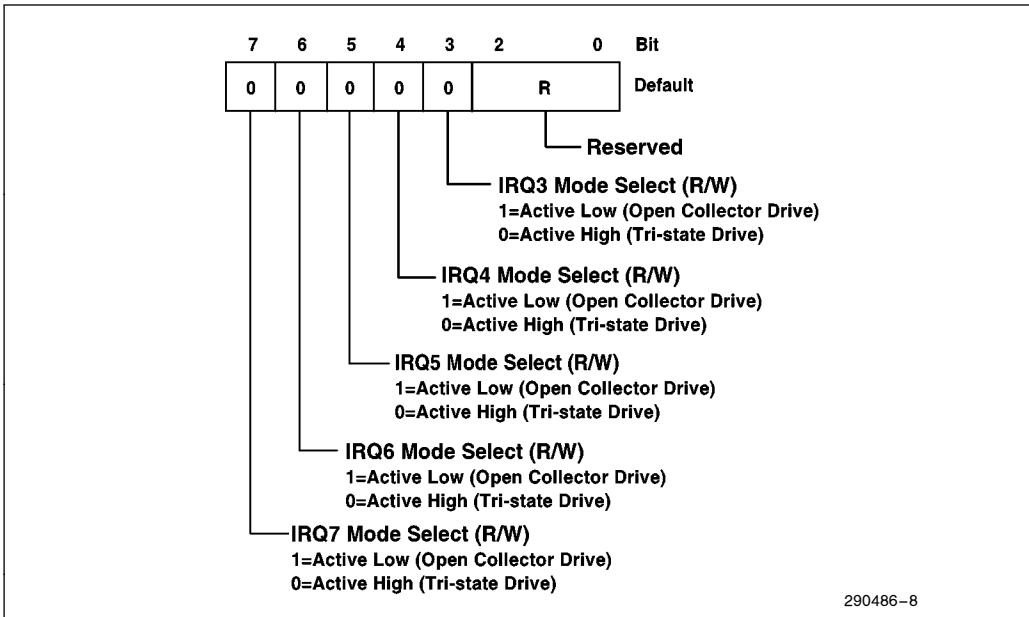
| 7 | 6 | 5 | 4 | 3 | 2 | 0 | Bit |
|---|---|---|---|---|---|---|---|
| 0 | 0 | 0 | 0 | 0 | R | | Default |

Reserved

IRQ3 Mode Select (R/W)
1=Active Low (Open Collector Drive)
0=Active High (Tri-state Drive)

IRQ4 Mode Select (R/W)
1=Active Low (Open Collector Drive)
0=Active High (Tri-state Drive)

IRQ5 Mode Select (R/W)
1=Active Low (Open Collector Drive)
0=Active High (Tri-state Drive)

IRQ6 Mode Select (R/W)
1=Active Low (Open Collector Drive)
0=Active High (Tri-state Drive)

IRQ7 Mode Select (R/W)
1=Active Low (Open Collector Drive)
0=Active High (Tri-state Drive)

290486–8